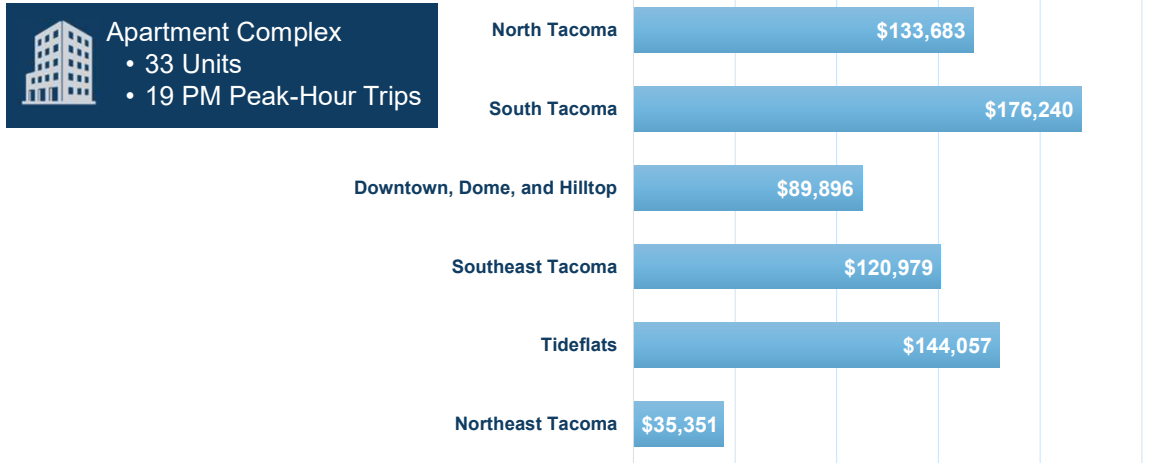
Apartment Complex
• 33 Units
• 19 PM Peak-Hour Trips

| | |
|---|---|
| North Tacoma | \$133,683 |
| South Tacoma | \$176,240 |
| Downtown, Dome, and Hilltop | \$89,896 |
| Southeast Tacoma | \$120,979 |
| Tideflats | \$144,057 |
| Northeast Tacoma | \$35,351 |